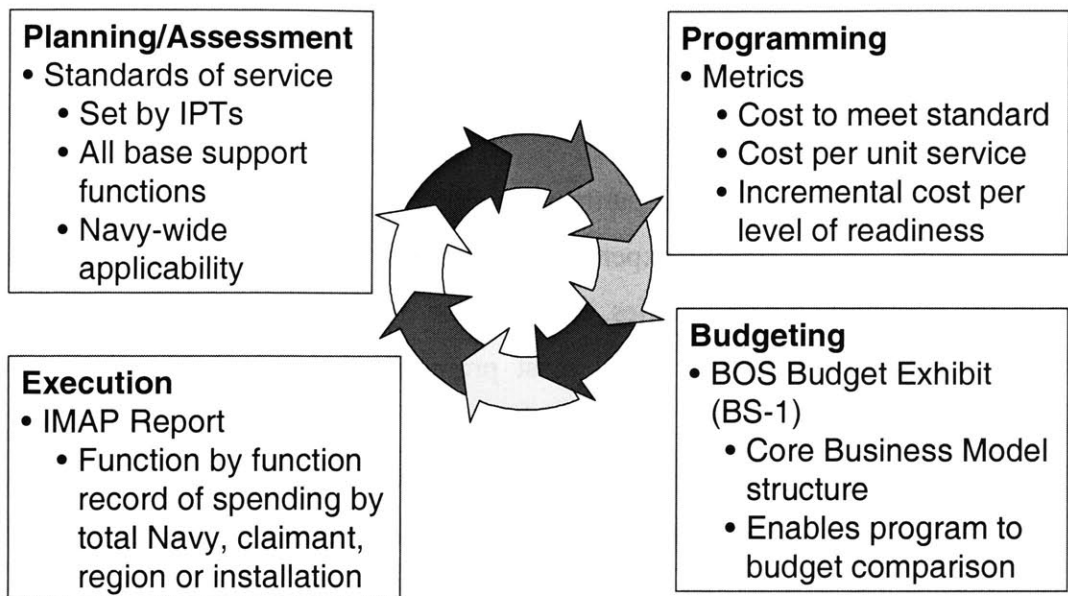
**Planning/Assessment**
• Standards of service
  • Set by IPTs
  • All base support functions
  • Navy-wide applicability

**Programming**
• Metrics
  • Cost to meet standard
  • Cost per unit service
  • Incremental cost per level of readiness

**Execution**
• IMAP Report
  • Function by function record of spending by total Navy, claimant, region or installation

**Budgeting**
• BOS Budget Exhibit (BS-1)
  • Core Business Model structure
  • Enables program to budget comparison